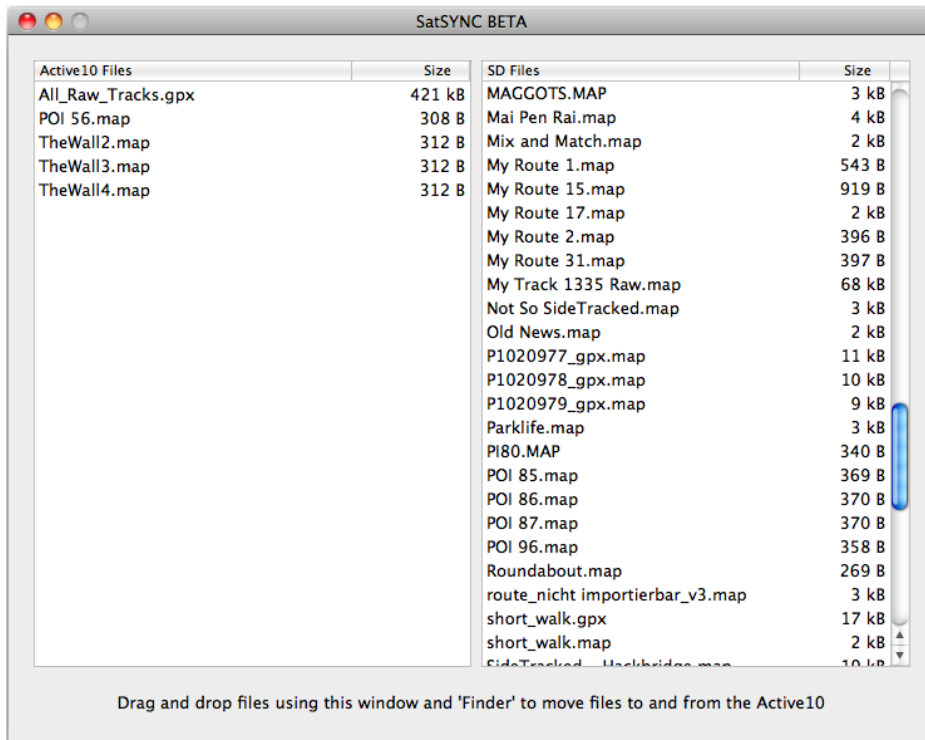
SatSYNC BETA

| Active10 Files | Size |
|---|---|
| All_Raw_Tracks.gpx | 421 kB |
| POI 56.map | 308 B |
| TheWall2.map | 312 B |
| TheWall3.map | 312 B |
| TheWall4.map | 312 B |

| SD Files | Size |
|---|---|
| MAGGOTS.MAP | 3 kB |
| Mai Pen Rai.map | 4 kB |
| Mix and Match.map | 2 kB |
| My Route 1.map | 543 B |
| My Route 15.map | 919 B |
| My Route 17.map | 2 kB |
| My Route 2.map | 396 B |
| My Route 31.map | 397 B |
| My Track 1335 Raw.map | 68 kB |
| Not So SideTracked.map | 3 kB |
| Old News.map | 2 kB |
| P1020977_gpx.map | 11 kB |
| P1020978_gpx.map | 10 kB |
| P1020979_gpx.map | 9 kB |
| Parklife.map | 3 kB |
| PI80.MAP | 340 B |
| POI 85.map | 369 B |
| POI 86.map | 370 B |
| POI 87.map | 370 B |
| POI 96.map | 358 B |
| Roundabout.map | 269 B |
| route_nicht importierbar_v3.map | 3 kB |
| short_walk.gpx | 17 kB |
| short_walk.map | 2 kB |
| SideTracked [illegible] Hackbridge.map | 10 kB |

Drag and drop files using this window and 'Finder' to move files to and from the Active10